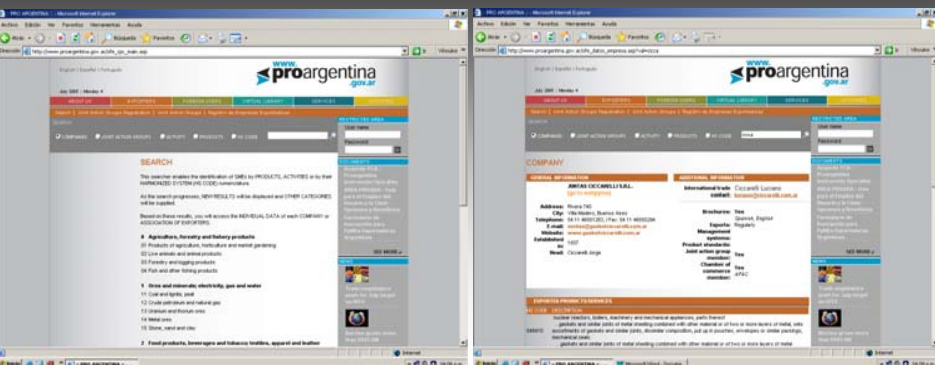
PRO ARGENTINA - Microsoft Internet Explorer

Archivo Edición Ver Favoritos Herramientas Ayuda

Atrás Búsqueda Favoritos

Dirección http://www.proargentina.gov.ar/cfe_rpo_main.asp Ir Vínculos

English | Español | Português

www.proargentina.gov.ar

ABOUT US EXPORTERS FOREIGN USERS VIRTUAL LIBRARY SERVICES

SEARCH

COMPANIES JOINT ACTION GROUPS ACTIVITY PRODUCTS HS CODE

RESTRICTED AREA

User name

Password

SEARCH

This searcher enables the identification of SMEs by PRODUCTS, ACTIVITIES or by their HARMONIZED SYSTEM (HS CODE) numenclature.

As the search progresses, NEW RESULTS will be displayed and OTHER CATEGORIES will be supplied.

Based on these results, you will access the INDIVIDUAL DATA of each COMPANY or ASSOCIATION OF EXPORTERS.

0 Agriculture, forestry and fishery products

01 Products of agriculture, horticulture and market gardening

02 Live animals and animal products

03 Forestry and logging products

04 Fish and other fishing products

1 Ores and minerals; electricity, gas and water

11 Coal and lignite; peat

12 Crude petroleum and natural gas

13 Uranium and thorium ores

14 Metal ores

15 Stone, sand and clay

2 Food products, beverages and tobacco; textiles, apparel and leather

DOCUMENTS

SEE MORE

NEWS

Internet

PRO ARGENTINA - Microsoft Internet Explorer

Dirección http://www.proargentina.gov.ar/cfe_datos_empresa.asp?id=

COMPANY

GENERAL INFORMATION

JUNTAS CICCARELLI S.R.L.

Address: Rivera 745

City: Villa Madero, Buenos Aires

Telephone: 54-11-46551265 | Fax: 54-11-46550294

E-mail: ventas@juntasciccarelli.com.ar

Website: www.juntasciccarelli.com.ar

Established in: 1957

Head: Ciccarelli Jorge

ADDITIONAL INFORMATION

International trade contact: Ciccarelli Luciano

Brochures: Yes

Spanish, English

Exports: Regularly

Management systems:

Product standards:

Joint action group member: Yes

Chamber of commerce member: Yes

APAC

EXPORTED PRODUCTS/SERVICES

HS CODE DESCRIPTION

Nuclear reactors, boilers, machinery and mechanical appliances; parts thereof

gaskets and similar joints of metal sheeting combined with other material or of two or more layers of metal; sets or assortments of gaskets and similar joints, dissimilar composition, put up in pouches, envelopes or similar packings; mechanical seals

gaskets and similar joints of metal sheeting combined with other material or of two or more layers of metal

Internet

Inicio PRO ARGENTINA Microsoft Word